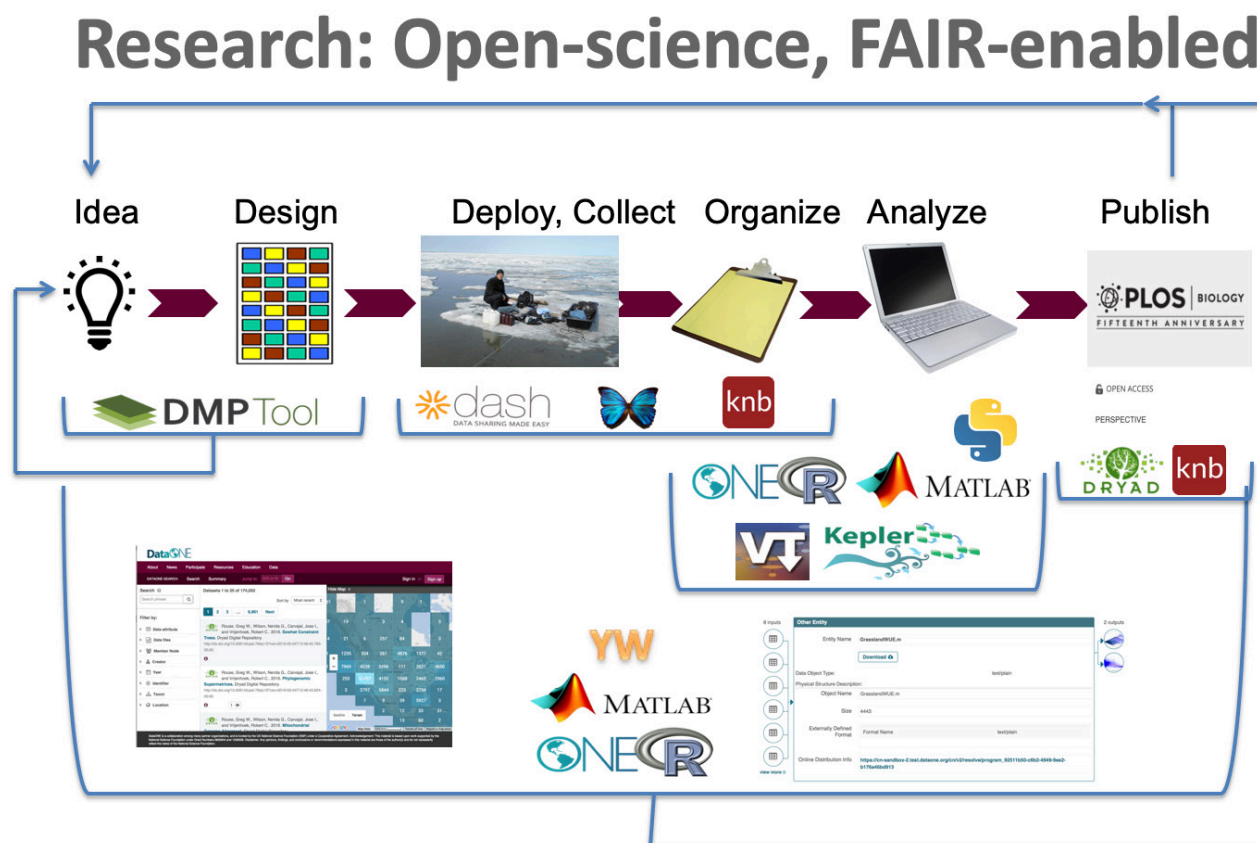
Research: Open-science, FAIR-enabled

Idea Design Deploy, Collect Organize Analyze Publish

PLOS | BIOLOGY
FIFTEENTH ANNIVERSARY

DMPTool

dash
DATA SHARING MADE EASY

knb

OPEN ACCESS

PERSPECTIVE

ONE R

MATLAB

DRYAD knb

VT Kepler

DataONE

YW

MATLAB

ONE R

Other Entity

Entity Name GrasslandWUE.m

Download

Data Object Type: text/plain

Physical Structure Description:

Object Name GrasslandWUE.m

Size 4443

Externally Defined Format Formal Name text/plain

Online Distribution Info

8 inputs

2 outputs

view more